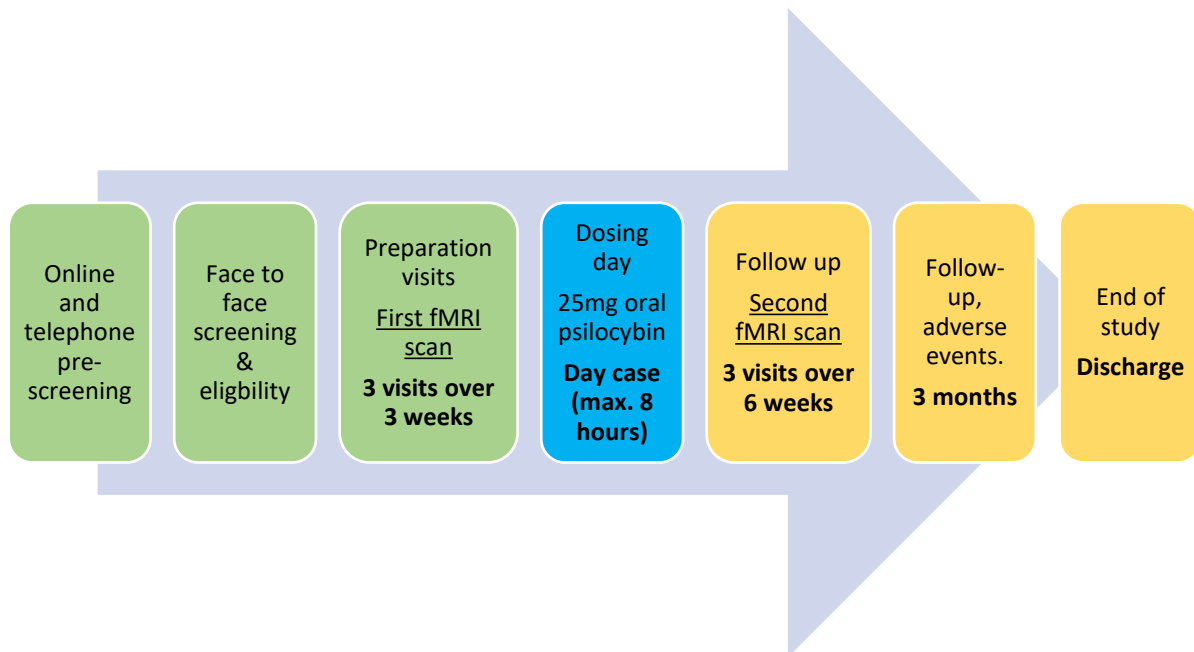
Online and telephone pre-screening

Face to face screening & eligbility

Preparation visits

First fMRI scan

**3 visits over 3 weeks**

Dosing day

25mg oral psilocybin

**Day case (max. 8 hours)**

Follow up

Second fMRI scan

**3 visits over 6 weeks**

Follow-up, adverse events.

**3 months**

End of study

**Discharge**